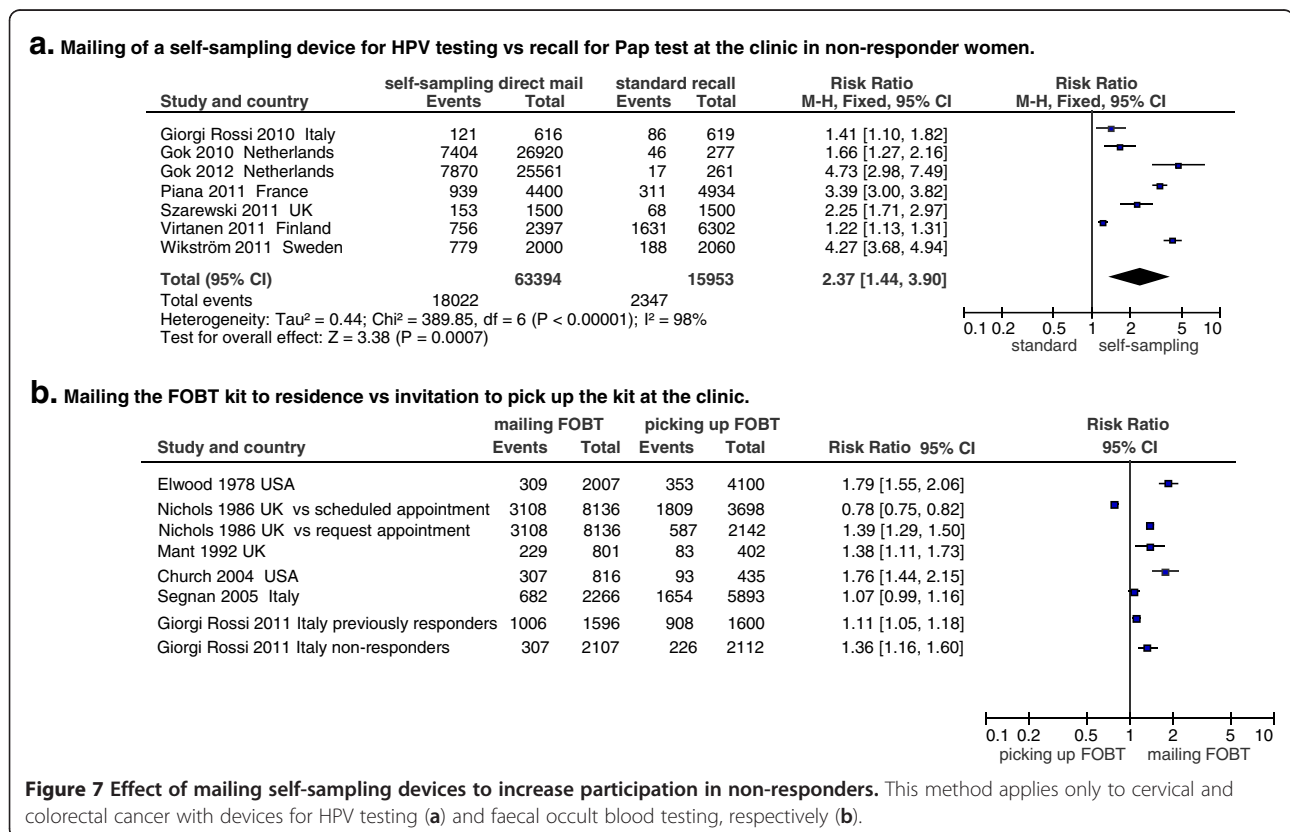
**a.** Mailing of a self-sampling device for HPV testing vs recall for Pap test at the clinic in non-responder women.

| Study and country | self-sampling direct mail Events | Total | standard recall Events | Total | Risk Ratio M-H, Fixed, 95% CI |
|---|---|---|---|---|---|
| Giorgi Rossi 2010 Italy | 121 | 616 | 86 | 619 | 1.41 [1.10, 1.82] |
| Gok 2010 Netherlands | 7404 | 26920 | 46 | 277 | 1.66 [1.27, 2.16] |
| Gok 2012 Netherlands | 7870 | 25561 | 17 | 261 | 4.73 [2.98, 7.49] |
| Piana 2011 France | 939 | 4400 | 311 | 4934 | 3.39 [3.00, 3.82] |
| Szarewski 2011 UK | 153 | 1500 | 68 | 1500 | 2.25 [1.71, 2.97] |
| Virtanen 2011 Finland | 756 | 2397 | 1631 | 6302 | 1.22 [1.13, 1.31] |
| Wikström 2011 Sweden | 779 | 2000 | 188 | 2060 | 4.27 [3.68, 4.94] |
| **Total (95% CI)** | | **63394** | | **15953** | **2.37 [1.44, 3.90]** |
| Total events | 18022 | | 2347 | | |

Heterogeneity: Tau² = 0.44; Chi² = 389.85, df = 6 (P < 0.00001); I² = 98%
Test for overall effect: Z = 3.38 (P = 0.0007)

Risk Ratio M-H, Fixed, 95% CI
0.1 0.2 0.5 1 2 5 10
standard self-sampling

**b.** Mailing the FOBT kit to residence vs invitation to pick up the kit at the clinic.

| Study and country | mailing FOBT Events | Total | picking up FOBT Events | Total | Risk Ratio 95% CI |
|---|---|---|---|---|---|
| Elwood 1978 USA | 309 | 2007 | 353 | 4100 | 1.79 [1.55, 2.06] |
| Nichols 1986 UK vs scheduled appointment | 3108 | 8136 | 1809 | 3698 | 0.78 [0.75, 0.82] |
| Nichols 1986 UK vs request appointment | 3108 | 8136 | 587 | 2142 | 1.39 [1.29, 1.50] |
| Mant 1992 UK | 229 | 801 | 83 | 402 | 1.38 [1.11, 1.73] |
| Church 2004 USA | 307 | 816 | 93 | 435 | 1.76 [1.44, 2.15] |
| Segnan 2005 Italy | 682 | 2266 | 1654 | 5893 | 1.07 [0.99, 1.16] |
| Giorgi Rossi 2011 Italy previously responders | 1006 | 1596 | 908 | 1600 | 1.11 [1.05, 1.18] |
| Giorgi Rossi 2011 Italy non-responders | 307 | 2107 | 226 | 2112 | 1.36 [1.16, 1.60] |

Risk Ratio 95% CI
0.1 0.2 0.5 1 2 5 10
picking up FOBT mailing FOBT

**Figure 7 Effect of mailing self-sampling devices to increase participation in non-responders.** This method applies only to cervical and colorectal cancer with devices for HPV testing (**a**) and faecal occult blood testing, respectively (**b**).